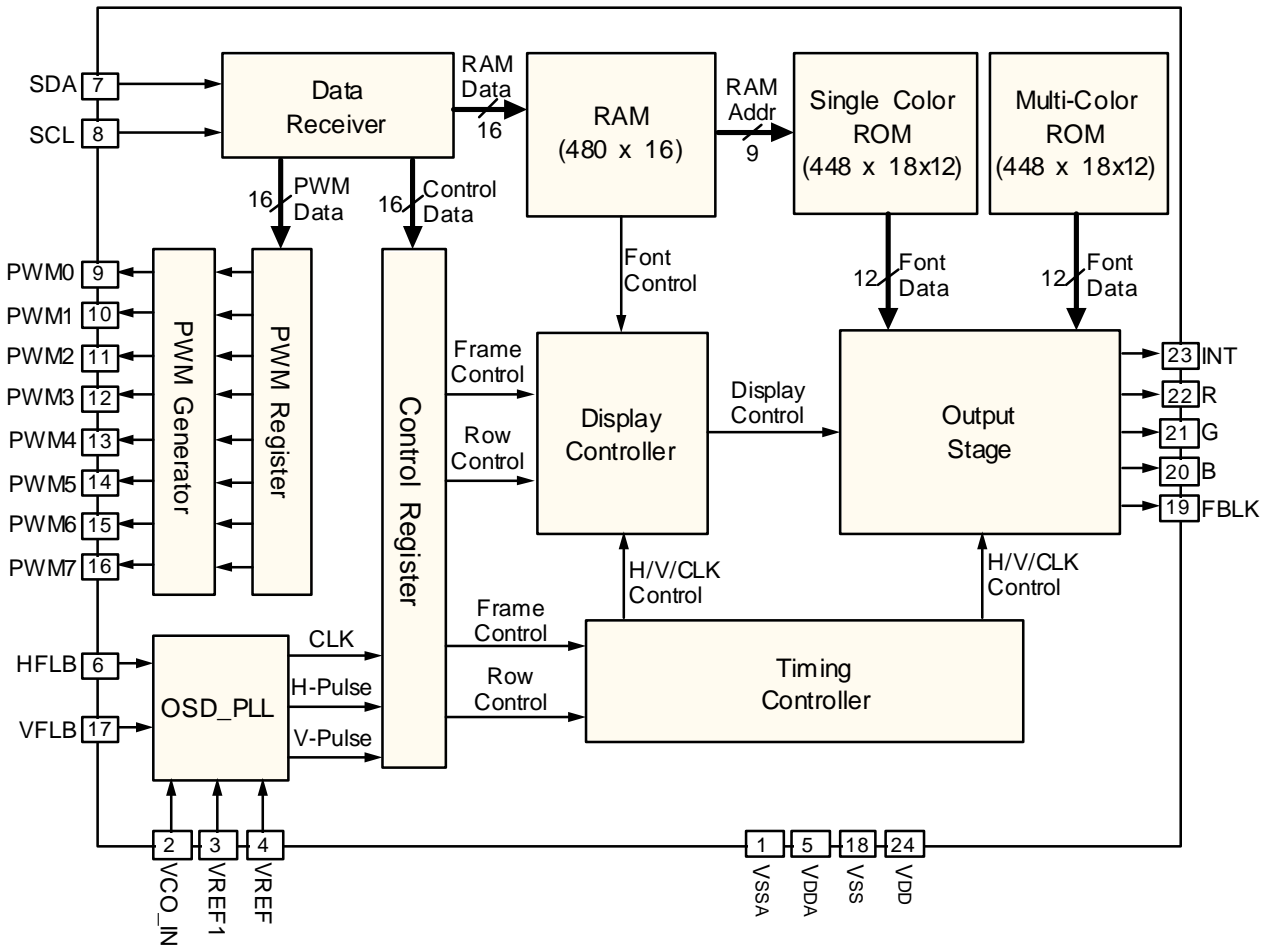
SDA 7
SCL 8
Data Receiver
RAM Data 16
RAM (480 x 16)
RAM Addr 9
Single Color ROM (448 x 18x12)
Multi-Color ROM (448 x 18x12)
16 PWM Data
16 Control Data
Font Control
12 Font Data
12 Font Data
PWM0 9
PWM1 10
PWM2 11
PWM3 12
PWM4 13
PWM5 14
PWM6 15
PWM7 16
PWM Generator
PWM Register
Control Register
Frame Control
Row Control
Display Controller
Display Control
Output Stage
23 INT
22 R
21 G
20 B
19 FBLK
H/V/CLK Control
H/V/CLK Control
Frame Control
Row Control
Timing Controller
HFLB 6
VFLB 17
OSD_PLL
CLK
H-Pulse
V-Pulse
2 VCO_IN
3 VREF1
4 VREF
1 VSSA
5 VDDA
18 VSS
24 VDD